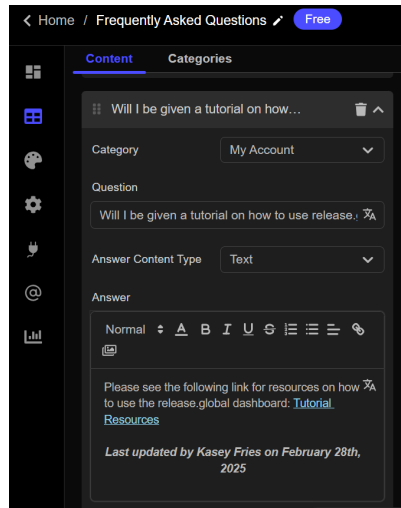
< Home / Frequently Asked Questions Free

Content Categories

Will I be given a tutorial on how...

Category My Account

Question

Will I be given a tutorial on how to use release.g

Answer Content Type Text

Answer

Normal A B I U S

Please see the following link for resources on how to use the release.global dashboard: Tutorial Resources

*Last updated by Kasey Fries on February 28th, 2025*